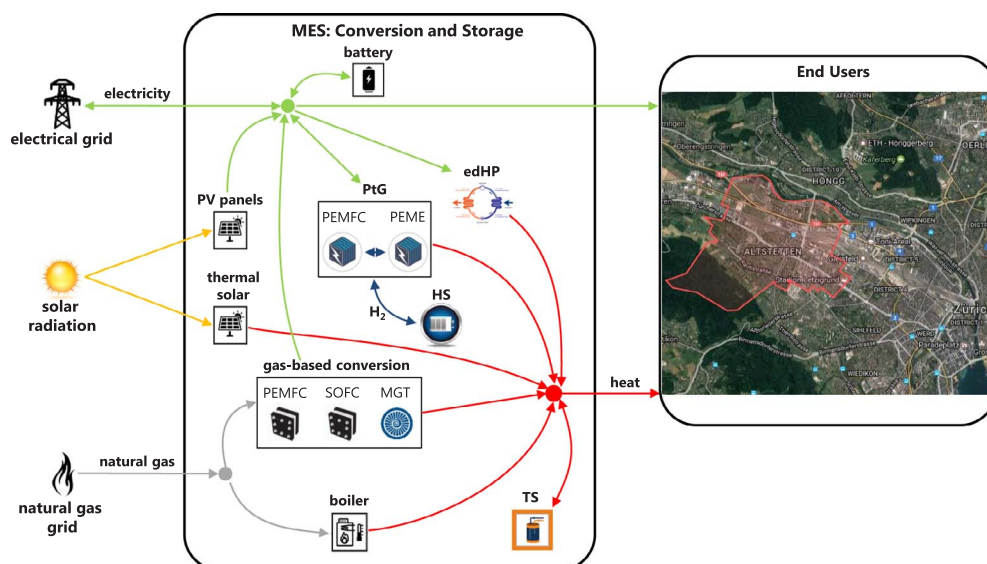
MES: Conversion and Storage

battery

electricity

electrical grid

End Users

PV panels

PtG

edHP

PEMFC

PEME

solar radiation

thermal solar

$H_2$

HS

gas-based conversion

PEMFC

SOFC

MGT

heat

natural gas

natural gas grid

boiler

TS

ETH - Hönggerberg

HÖNGG

ALTSTETTEN

Zurich